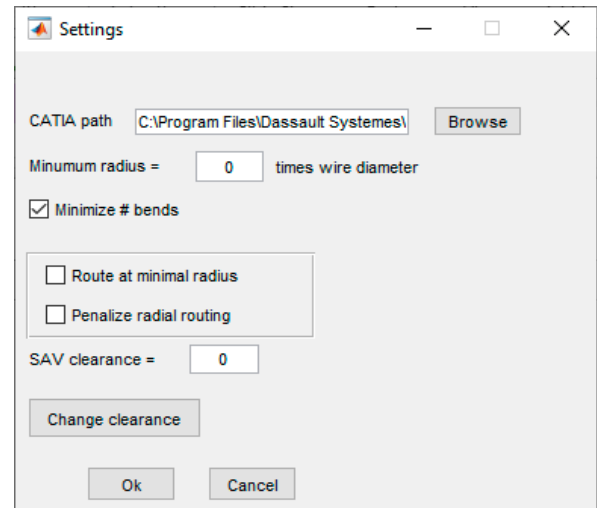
Settings

CATIA path C:\Program Files\Dassault Systemes\ Browse

Minumum radius = 0 times wire diameter

Minimize # bends

Route at minimal radius

Penalize radial routing

SAV clearance = 0

Change clearance

Ok Cancel